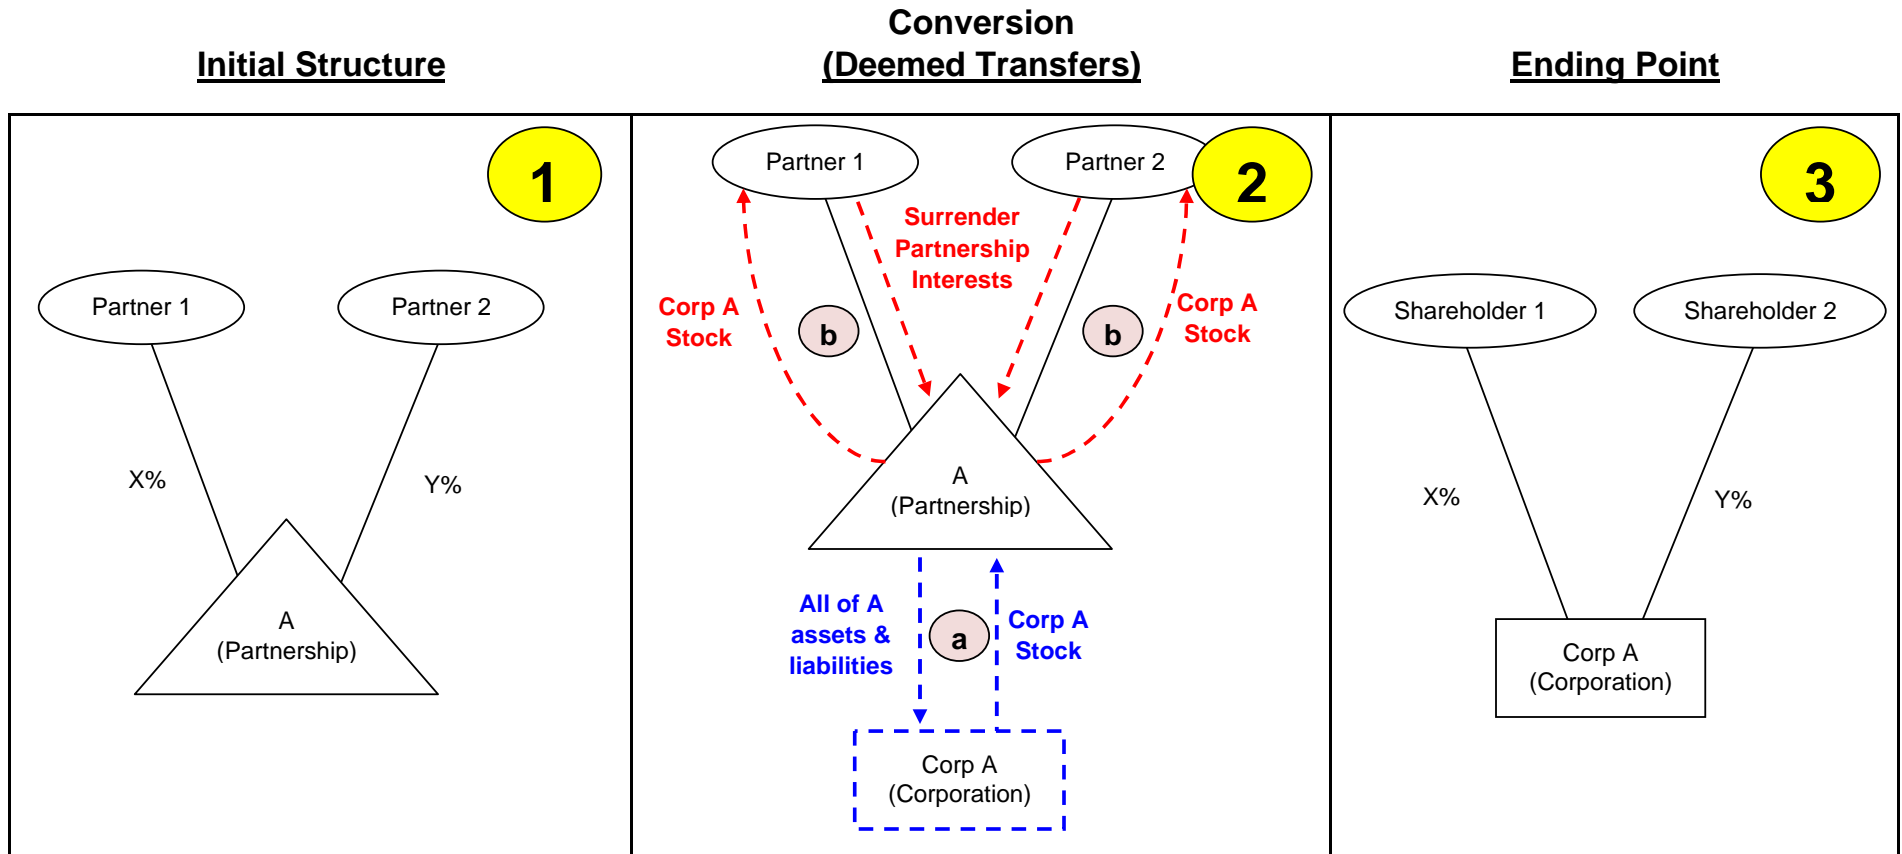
Initial Structure

Conversion
(Deemed Transfers)

Ending Point

1

Partner 1

Partner 2

X%

Y%

A
(Partnership)

Partner 1

Partner 2

2

Surrender Partnership Interests

Corp A Stock

b

b

Corp A Stock

A
(Partnership)

All of A assets & liabilities

a

Corp A Stock

Corp A
(Corporation)

3

Shareholder 1

Shareholder 2

X%

Y%

Corp A
(Corporation)